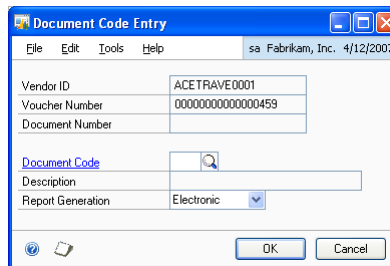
Document Code Entry

File Edit Tools Help sa Fabrikam, Inc. 4/12/2007

Vendor ID ACETRAVE0001
Voucher Number 00000000000000459
Document Number

Document Code
Description
Report Generation Electronic

OK Cancel